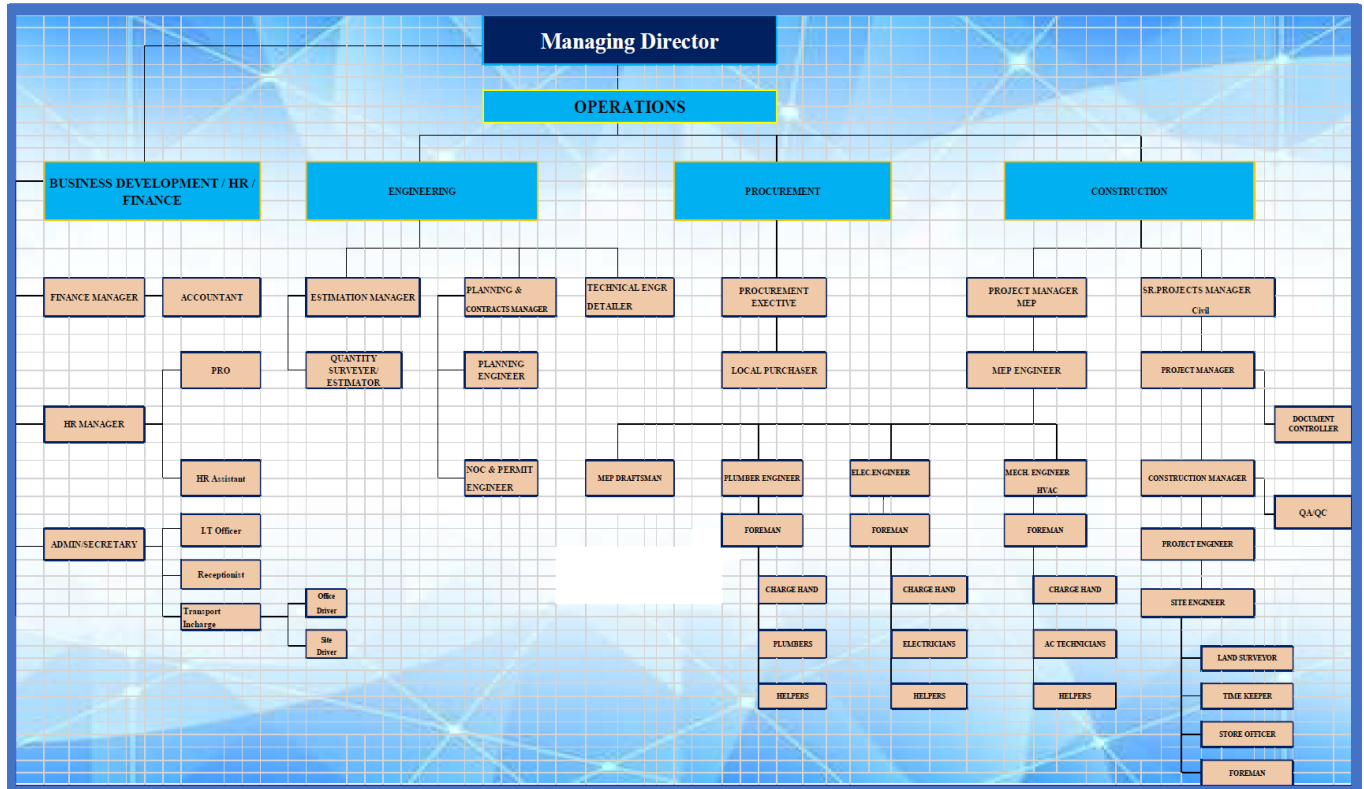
Managing Director

OPERATIONS

BUSINESS DEVELOPMENT / HR / FINANCE

FINANCE MANAGER
ACCOUNTANT
PRO
HR MANAGER
HR Assistant
ADMIN/SECRETARY
I.T Officer
Receptionist
Transport Incharge
Office Driver
Site Driver

ENGINEERING

ESTIMATION MANAGER
QUANTITY SURVEYER/ ESTIMATOR
PLANNING & CONTRACTS MANAGER
PLANNING ENGINEER
NOC & PERMIT ENGINEER
TECHNICAL ENGR DETAILER

PROCUREMENT

PROCUREMENT EXECTIVE
LOCAL PURCHASER

MEP DRAFTSMAN
PLUMBER ENGINEER
FOREMAN
CHARGE HAND
PLUMBERS
HELPERS
ELEC ENGINEER
FOREMAN
CHARGE HAND
ELECTRICIANS
HELPERS

CONSTRUCTION

PROJECT MANAGER MEP
MEP ENGINEER
MECH. ENGINEER HVAC
FOREMAN
CHARGE HAND
AC TECHNICIANS
HELPERS

SR.PROJECTS MANAGER Civil
PROJECT MANAGER
DOCUMENT CONTROLLER
CONSTRUCTION MANAGER
QA/QC
PROJECT ENGINEER
SITE ENGINEER
LAND SURVEYOR
TIME KEEPER
STORE OFFICER
FOREMAN